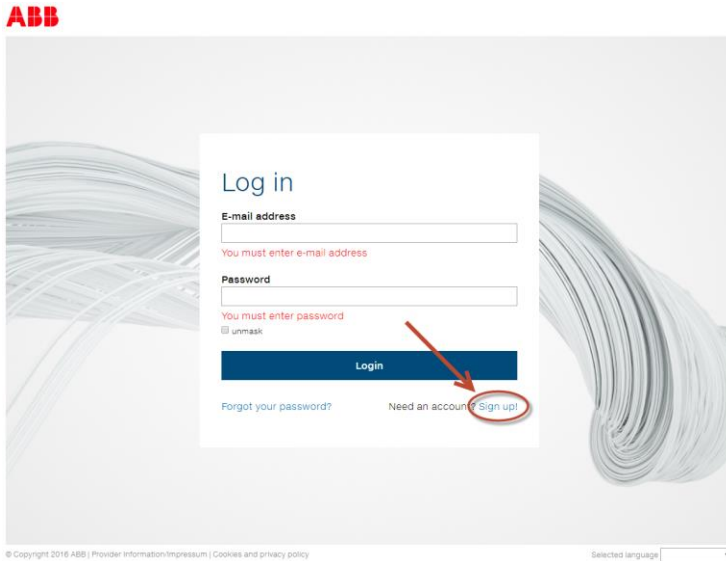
ABB

Log in

E-mail address

You must enter e-mail address

Password

You must enter password

unmask

Login

Forgot your password?

Need an account? Sign up!

© Copyright 2016 ABB | Provider Information/Impressum | Cookies and privacy policy

Selected language